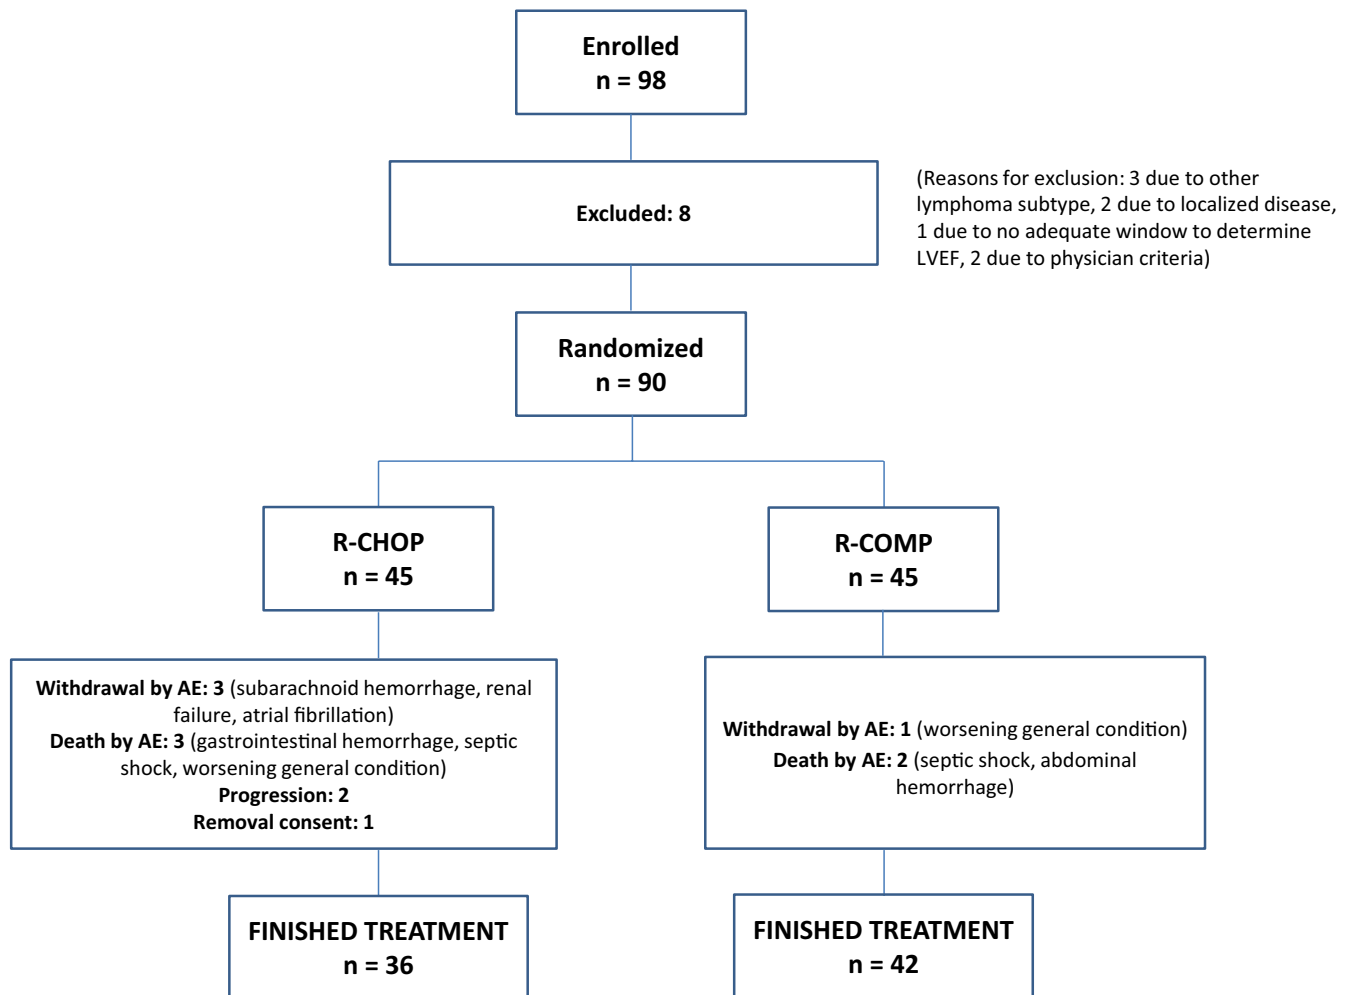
Enrolled
n = 98

Excluded: 8

(Reasons for exclusion: 3 due to other lymphoma subtype, 2 due to localized disease, 1 due to no adequate window to determine LVEF, 2 due to physician criteria)

Randomized
n = 90

R-CHOP
n = 45

R-COMP
n = 45

Withdrawal by AE: 3 (subarachnoid hemorrhage, renal failure, atrial fibrillation)
Death by AE: 3 (gastrointestinal hemorrhage, septic shock, worsening general condition)
Progression: 2
Removal consent: 1

Withdrawal by AE: 1 (worsening general condition)
Death by AE: 2 (septic shock, abdominal hemorrhage)

FINISHED TREATMENT
n = 36

FINISHED TREATMENT
n = 42